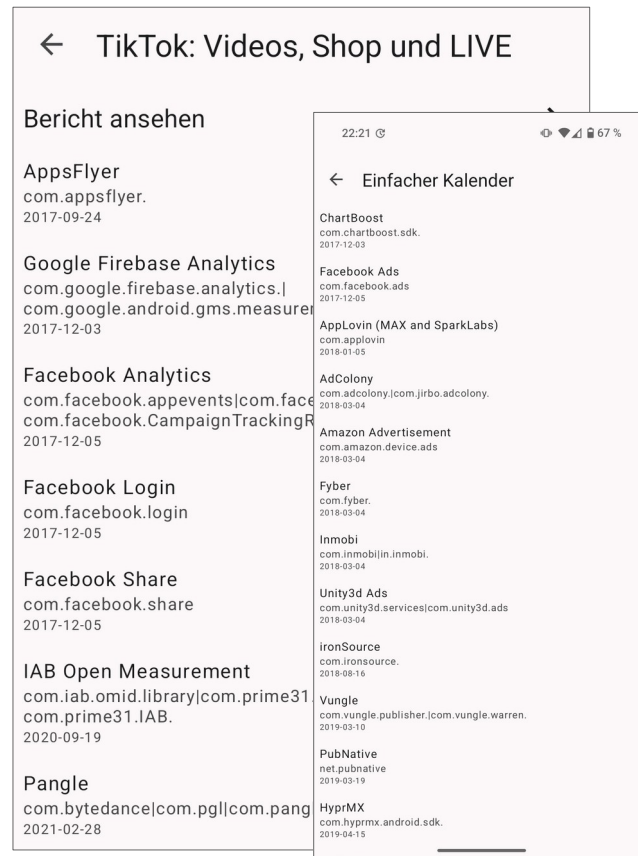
← TikTok: Videos, Shop und LIVE

Bericht ansehen

AppsFlyer
com.appsflyer.
2017-09-24

Google Firebase Analytics
com.google.firebase.analytics.|
com.google.android.gms.measurem
2017-12-03

Facebook Analytics
com.facebook.appevents|com.face
com.facebook.CampaignTrackingR
2017-12-05

Facebook Login
com.facebook.login
2017-12-05

Facebook Share
com.facebook.share
2017-12-05

IAB Open Measurement
com.iab.omid.library|com.prime31.
com.prime31.IAB.
2020-09-19

Pangle
com.bytedance|com.pgl|com.pang
2021-02-28

22:21 67 %

← Einfacher Kalender

ChartBoost
com.chartboost.sdk.
2017-12-03

Facebook Ads
com.facebook.ads
2017-12-05

AppLovin (MAX and SparkLabs)
com.applovin
2018-01-05

AdColony
com.adcolony.|com.jirbo.adcolony.
2018-03-04

Amazon Advertisement
com.amazon.device.ads
2018-03-04

Fyber
com.fyber.
2018-03-04

Inmobi
com.inmobi|in.inmobi.
2018-03-04

Unity3d Ads
com.unity3d.services|com.unity3d.ads
2018-03-04

ironSource
com.ironsource.
2018-08-16

Vungle
com.vungle.publisher.|com.vungle.warren.
2019-03-10

PubNative
net.pubnative
2019-03-19

HyprMX
com.hyprmx.android.sdk.
2019-04-15